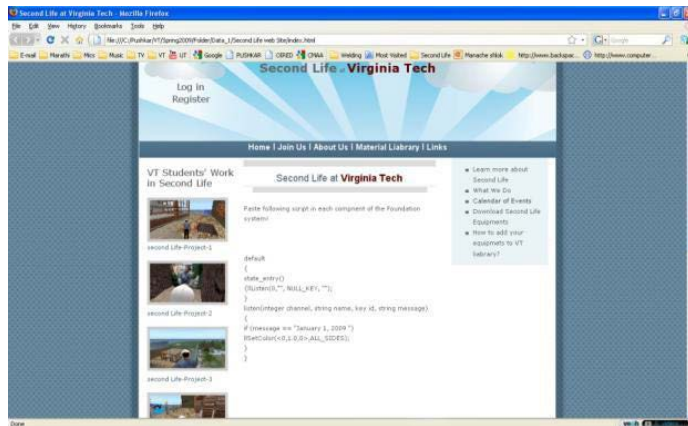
Second Life at Virginia Tech - Mozilla Firefox

File Edit View History Bookmarks Tools Help

file:///C:/Pushkar/VT/Spring2009/Folder/Data_1/Second Life web Site/index.html

E-mail Marathi Misc Music TV VT UT Google PUSHKAR OPED CNNA Welding Most Visited Second Life Manache shlok http://www.backspac... http://www.computer

Second Life at Virginia Tech

Log in
Register

Home | Join Us | About Us | Material Liabrary | Links

VT Students' Work in Second Life

second Life-Project-1

second Life-Project-2

second Life-Project-3

Second Life at Virginia Tech

Paste following script in each compnent of the Foundation system:

default
{
state_entry()
{llListen(0,"", NULL_KEY, "");
}
listen(integer channel, string name, key id, string message)
{
if (message == "January 1, 2009 ")
llSetColor(<0.1,0,0>,ALL_SIDES);
}
}

Learn more about Second Life
What We Do
Calendar of Events
Download Second Life Equipments
How to add your equipmets to VT Liabrary?

Done